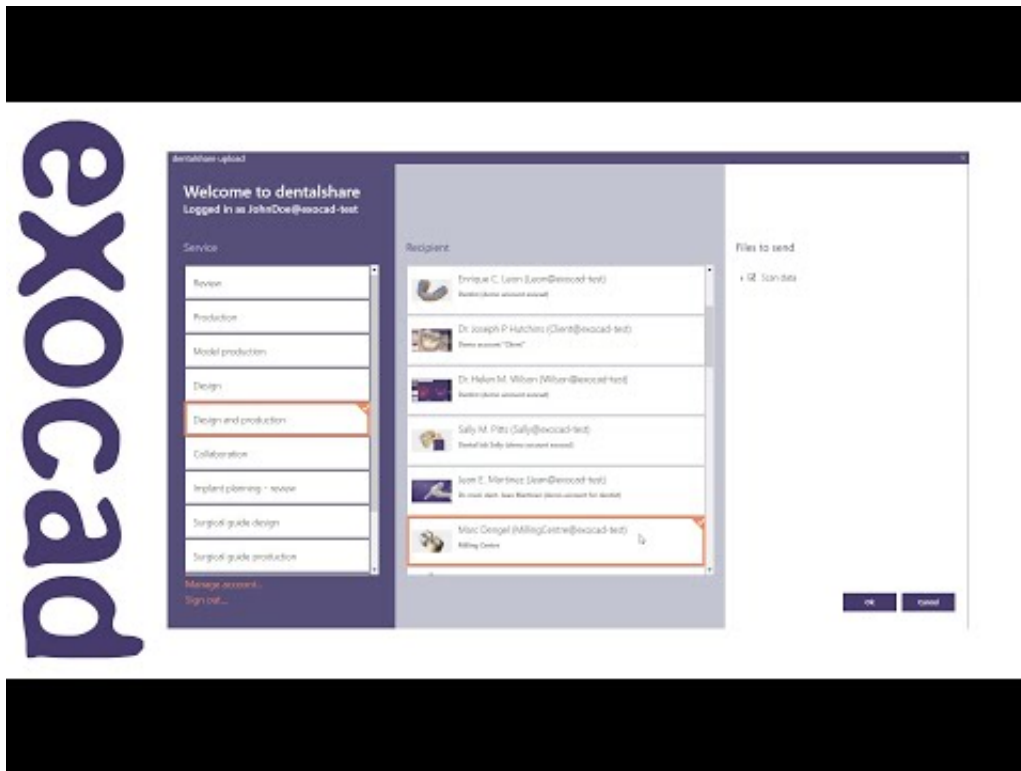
exocad

dentalshare upload

Welcome to dentalshare
Logged in as JohnDoe@exocad-test

Service

Review
Production
Model production
Design
Design and production
Collaboration
Implant planning - review
Surgical guide design
Surgical guide production

Manage account...
Sign out...

Recipient

Enrique C. Leon (Leon@exocad-test)
Dentist (demo account exocad)

Dr. Joseph P. Hutchins (Client@exocad-test)
Demo account "Client"

Dr. Helen M. Wilson (Wilson@exocad-test)
Dentist (demo account exocad)

Sally M. Pitts (Sally@exocad-test)
Dental lab Sally (demo account exocad)

Juan E. Martinez (Juan@exocad-test)
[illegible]

Marc Dengel (MillingCentre@exocad-test)
Milling Centre

Files to send

Scan data

OK
Cancel